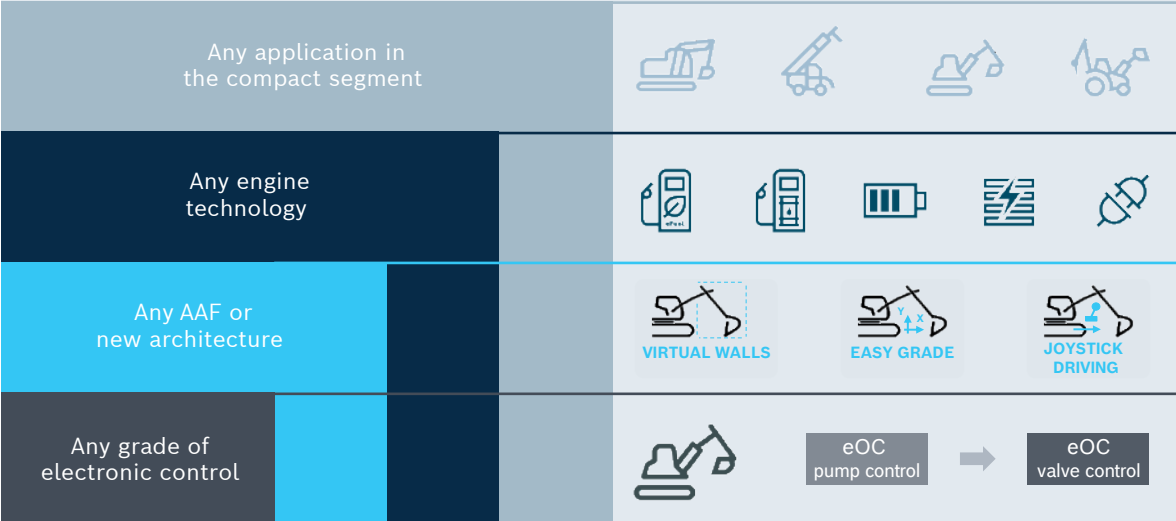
Any application in the compact segment

Any engine technology

eFuel

Any AAF or new architecture

VIRTUAL WALLS

Y
X
EASY GRADE

JOYSTICK DRIVING

Any grade of electronic control

eOC
pump control

eOC
valve control